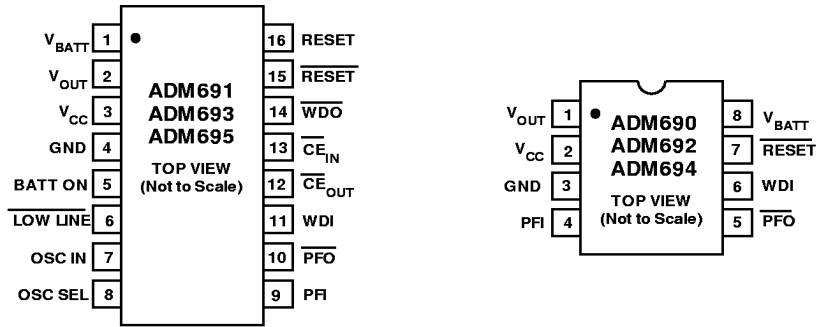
$V_{BATT}$ 1
$V_{OUT}$ 2
$V_{CC}$ 3
GND 4
BATT ON 5
$\overline{LOW\ LINE}$ 6
OSC IN 7
OSC SEL 8

ADM691
ADM693
ADM695
TOP VIEW
(Not to Scale)

16 RESET
15 $\overline{RESET}$
14 $\overline{WDO}$
13 $\overline{CE}_{IN}$
12 $\overline{CE}_{OUT}$
11 WDI
10 $\overline{PFO}$
9 PFI

$V_{OUT}$ 1
$V_{CC}$ 2
GND 3
PFI 4

ADM690
ADM692
ADM694
TOP VIEW
(Not to Scale)

8 $V_{BATT}$
7 $\overline{RESET}$
6 WDI
5 $\overline{PFO}$